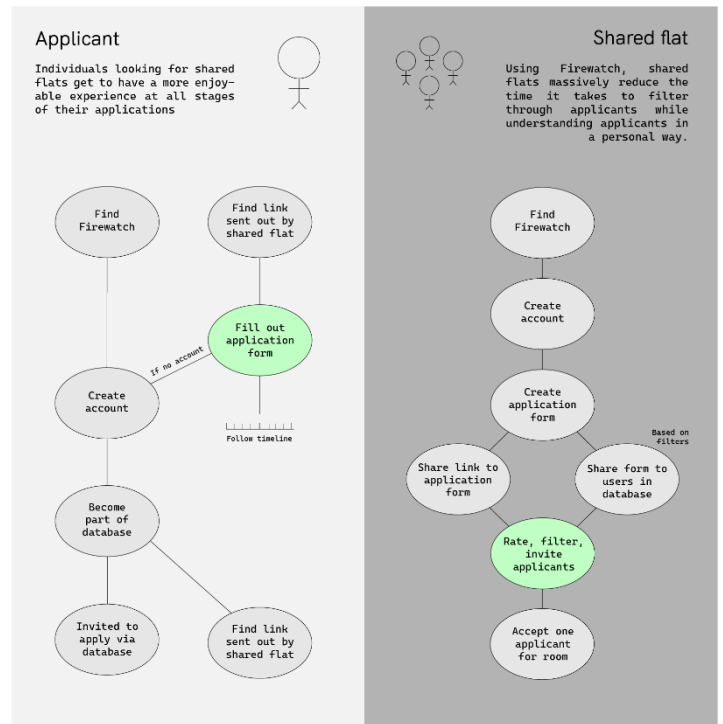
Applicant

Individuals looking for shared flats get to have a more enjoyable experience at all stages of their applications

Find Firewatch

Find link sent out by shared flat

Fill out application form

If no account

Create account

Follow timeline

Become part of database

Invited to apply via database

Find link sent out by shared flat

Shared flat

Using Firewatch, shared flats massively reduce the time it takes to filter through applicants while understanding applicants in a personal way.

Find Firewatch

Create account

Create application form

Based on filters

Share link to application form

Share form to users in database

Rate, filter, invite applicants

Accept one applicant for room